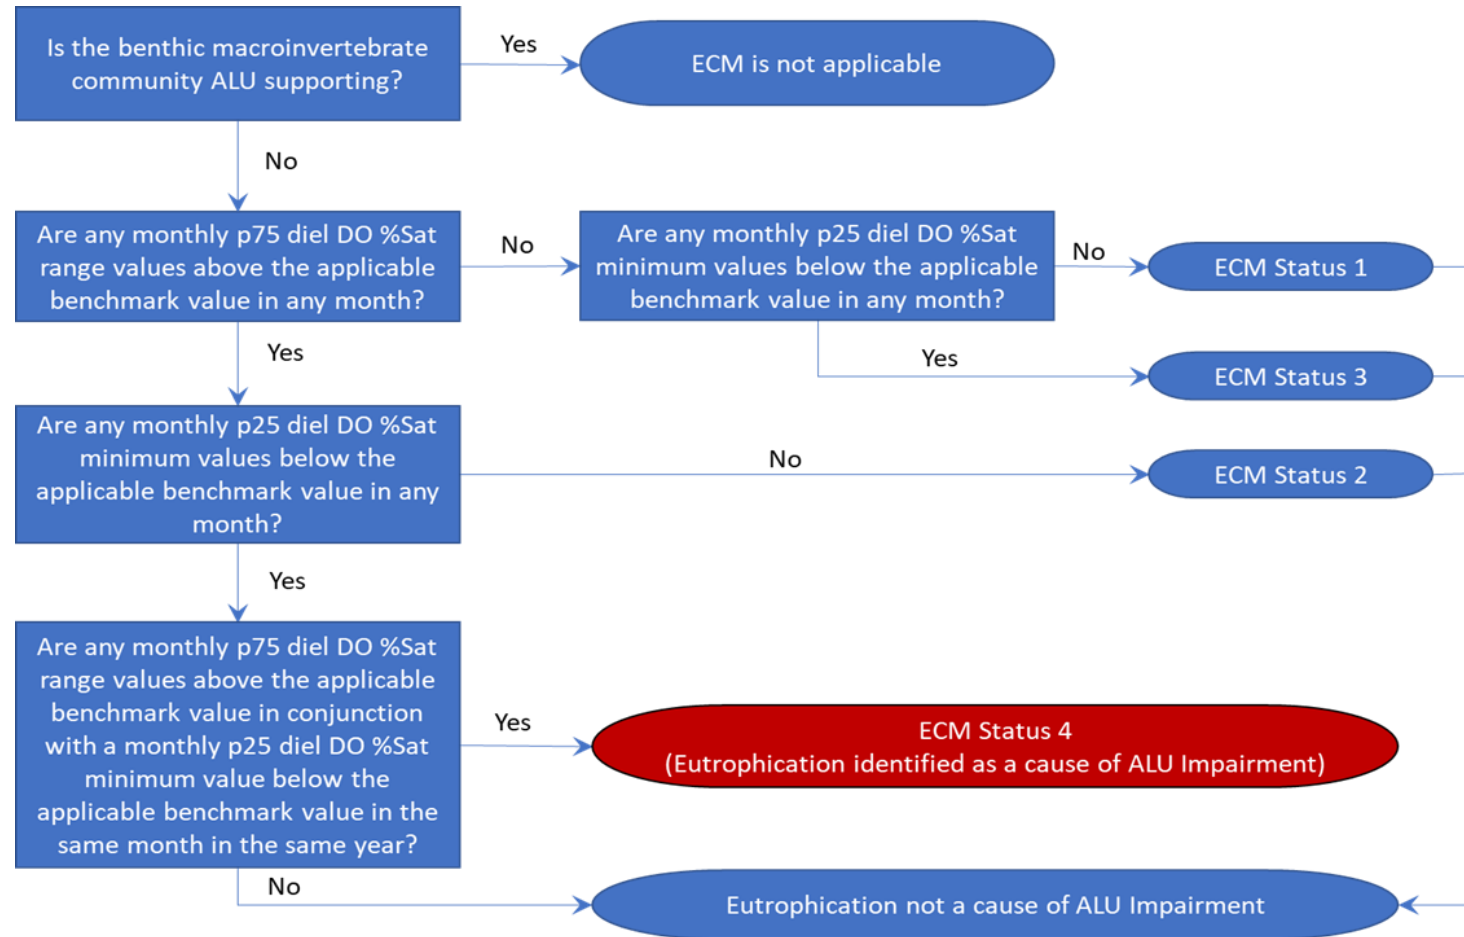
Is the benthic macroinvertebrate community ALU supporting?

Yes

ECM is not applicable

No

Are any monthly p75 diel DO %Sat range values above the applicable benchmark value in any month?

No

Are any monthly p25 diel DO %Sat minimum values below the applicable benchmark value in any month?

No

ECM Status 1

Yes

Yes

ECM Status 3

Are any monthly p25 diel DO %Sat minimum values below the applicable benchmark value in any month?

No

ECM Status 2

Yes

Are any monthly p75 diel DO %Sat range values above the applicable benchmark value in conjunction with a monthly p25 diel DO %Sat minimum value below the applicable benchmark value in the same month in the same year?

Yes

ECM Status 4 (Eutrophication identified as a cause of ALU Impairment)

No

Eutrophication not a cause of ALU Impairment